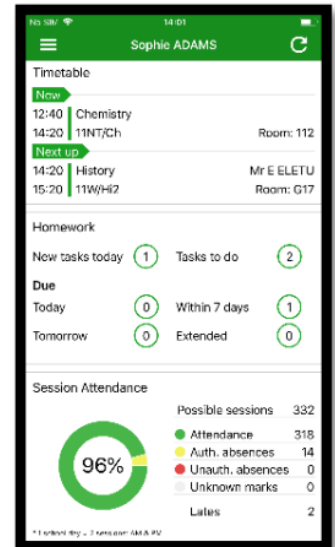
No SIM 14:01

Sophie ADAMS

Timetable

Now

12:40 Chemistry
14:20 11NT/Ch Room: 112

Next up

14:20 History Mr E ELETU
15:20 11W/Hi2 Room: G17

Homework

New tasks today 1 Tasks to do 2

Due

Today 0 Within 7 days 1

Tomorrow 0 Extended 0

Session Attendance

Possible sessions 332

96%

Attendance 318
Auth. absences 14
Unauth. absences 0
Unknown marks 0

Lates 2

* 1 school day = 2 sessions AM & PM